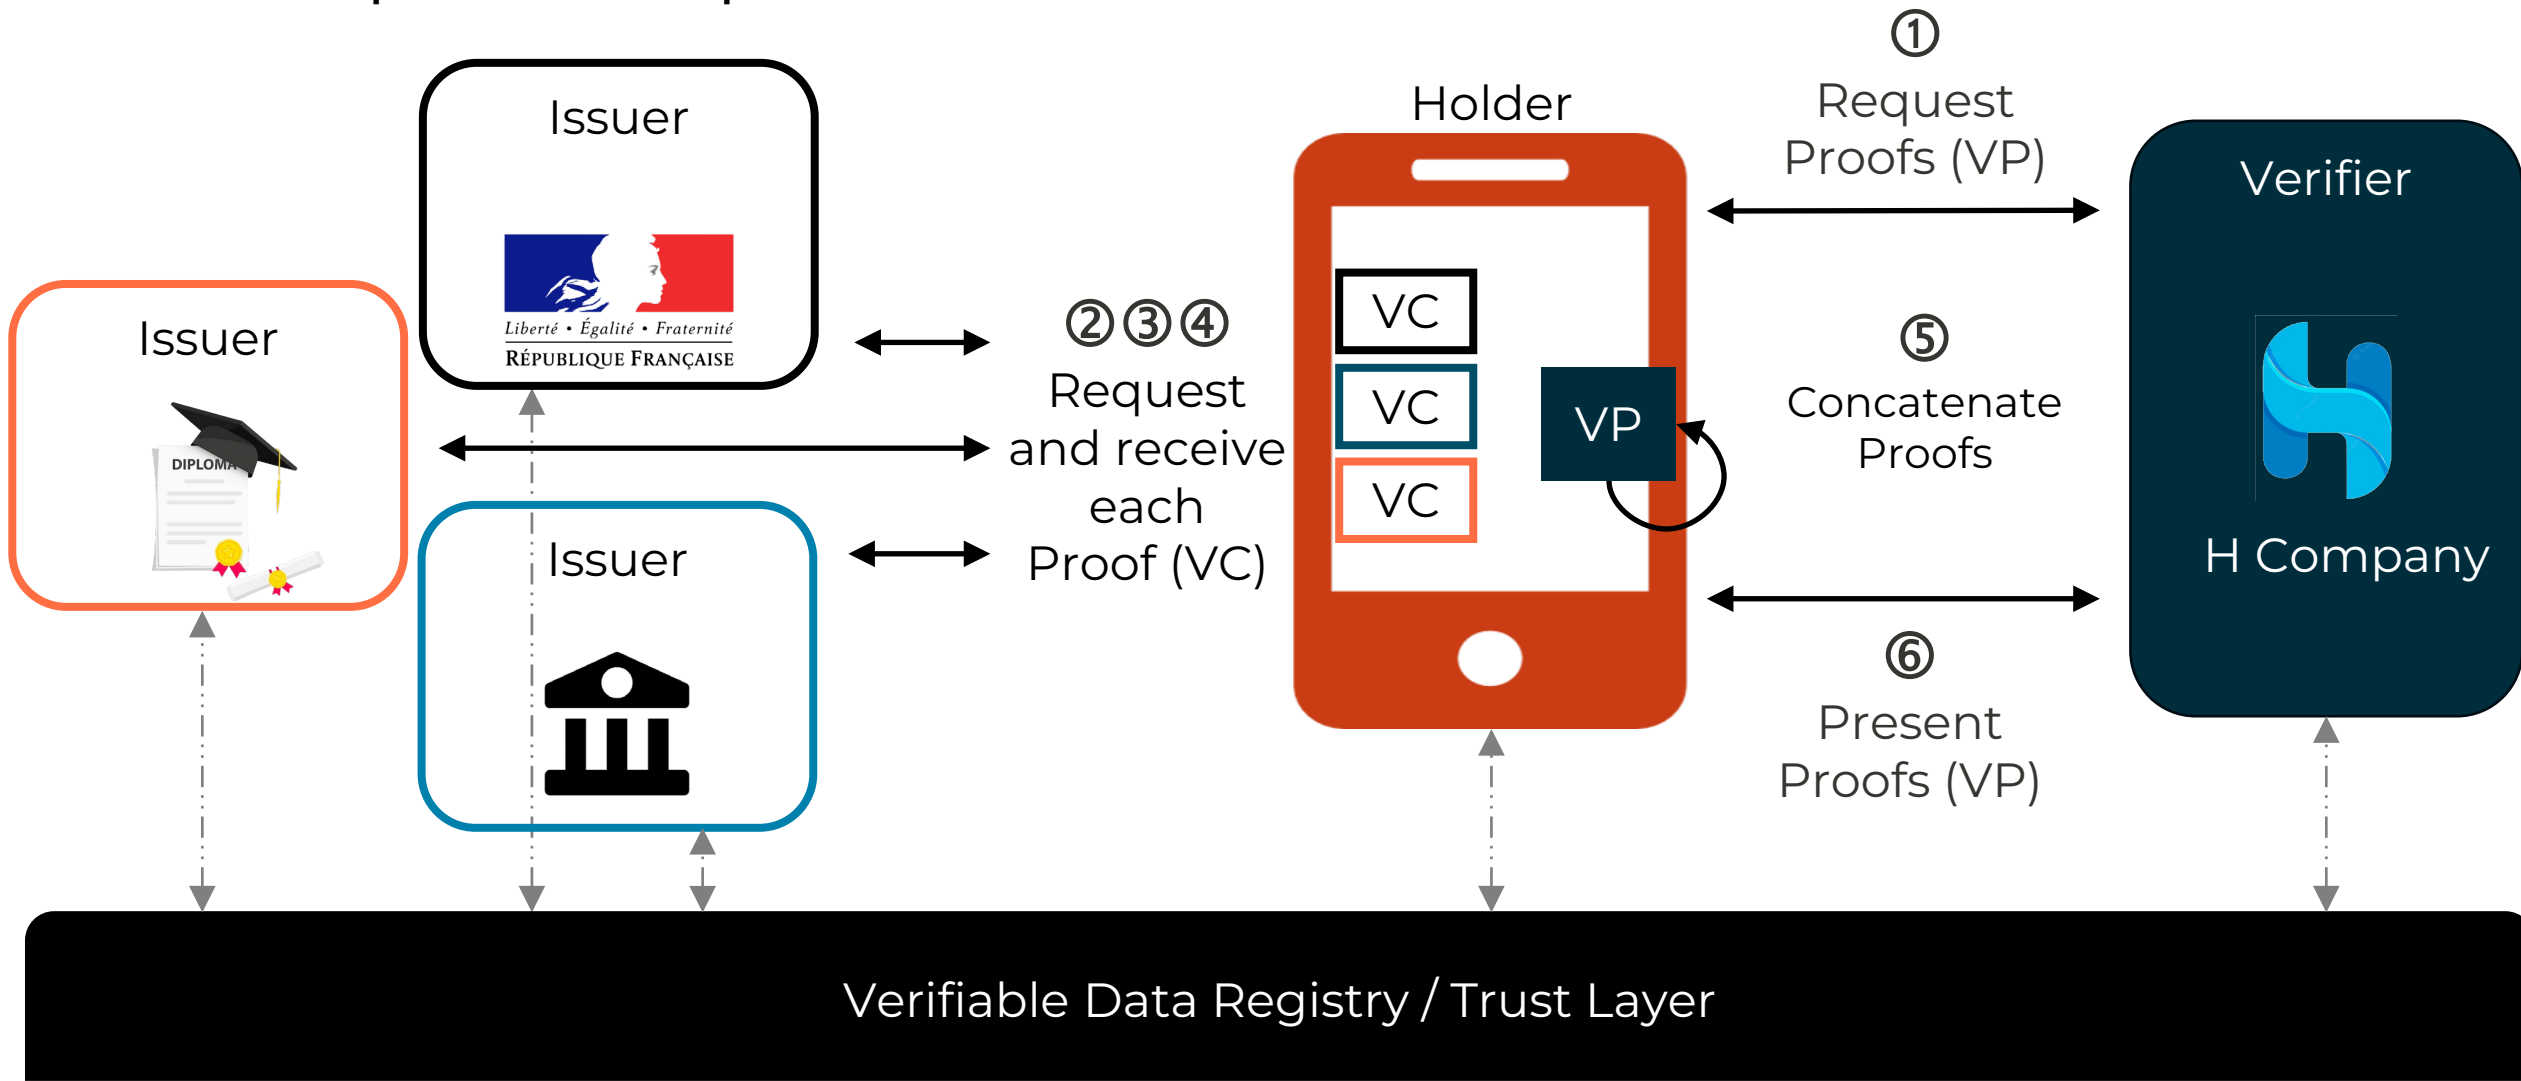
Issuer

Liberté • Égalité • Fraternité
RÉPUBLIQUE FRANÇAISE

Issuer

DIPLOMA

Issuer

②③④
Request and receive each Proof (VC)

Holder

VC
VC
VC
VP

①
Request Proofs (VP)

⑤
Concatenate Proofs

⑥
Present Proofs (VP)

Verifier

H Company

Verifiable Data Registry / Trust Layer